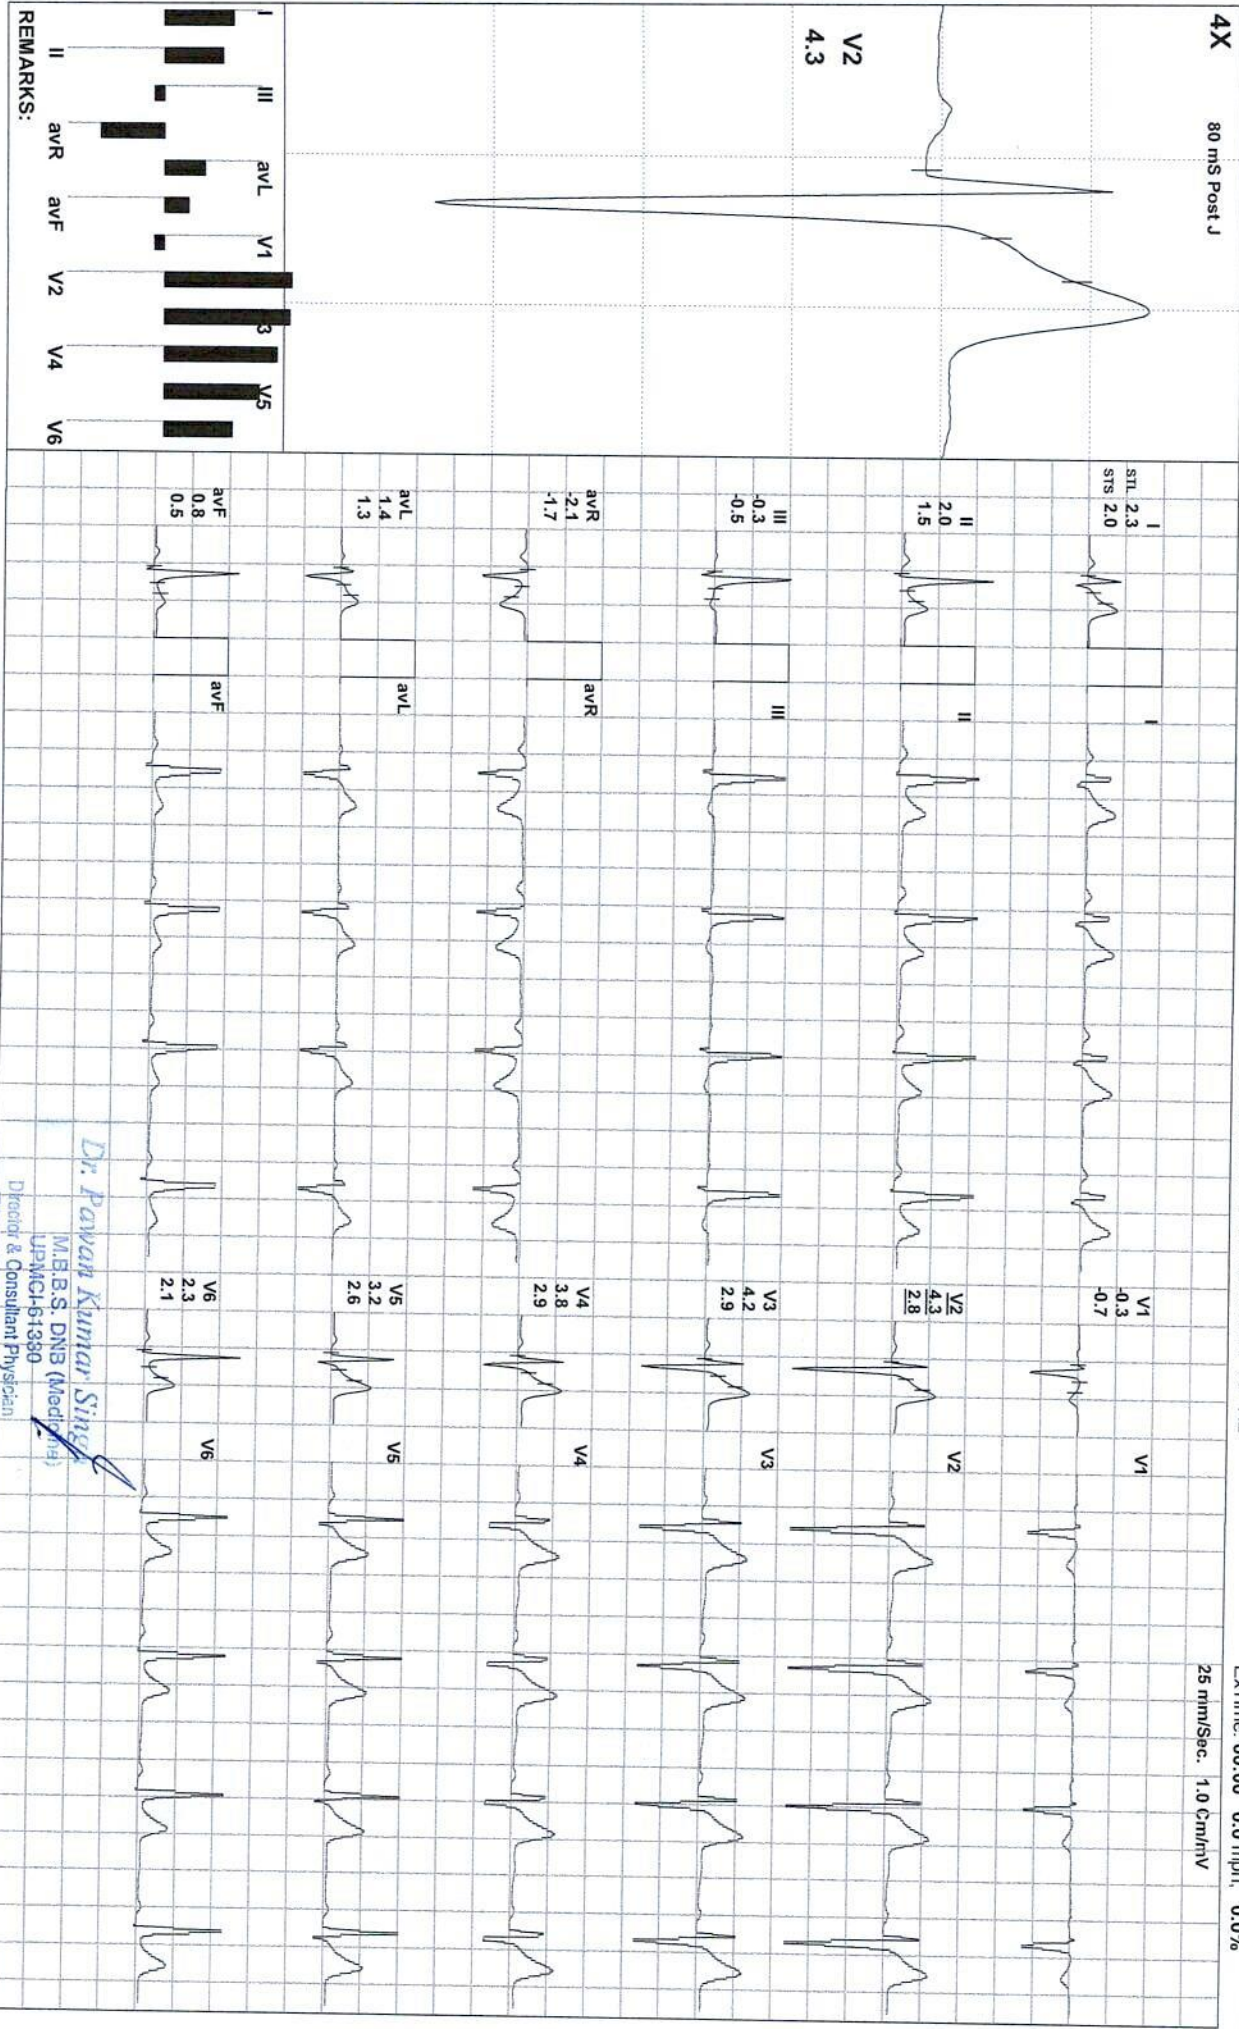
4X
80 mS Post J
V2
4.3

I III avL V1 V3 V5
II avR avF V2 V4 V6
REMARKS:

I
STL 2.3
STS 2.0
II
2.0
1.5
III
-0.3
-0.5
avR
-2.1
-1.7
avL
1.4
1.3
avF
0.8
0.5

I
II
III
avR
avL
avF

V1
-0.3
-0.7
V2
4.3
2.8
V3
4.2
2.9
V4
3.8
2.9
V5
3.2
2.6
V6
2.3
2.1

V1
V2
V3
V4
V5
V6

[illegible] 0.0 mph, 0.0%
25 mm/Sec. 1.0 Cm/mV

Dr. Pawan Kumar Singh
M.B.B.S. DNB (Medicine)
UPMCI-61380
Director & Consultant Physician